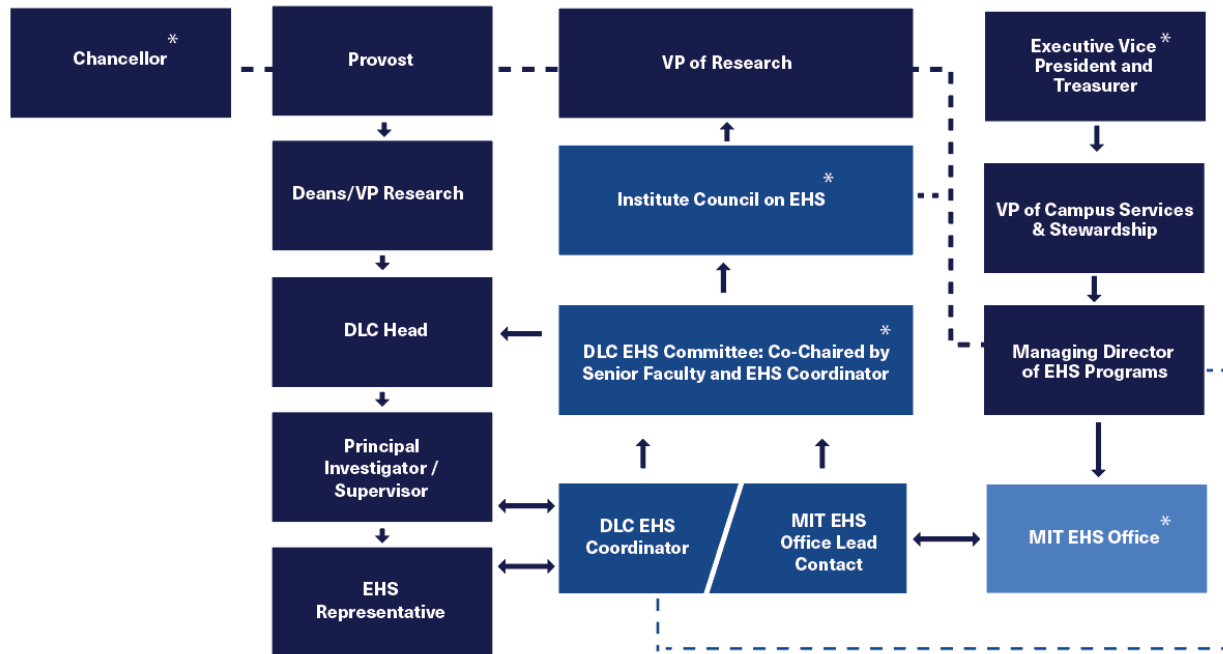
Chancellor*

Provost

VP of Research

Executive Vice President and Treasurer*

Deans/VP Research

Institute Council on EHS*

VP of Campus Services & Stewardship

DLC Head

DLC EHS Committee: Co-Chaired by Senior Faculty and EHS Coordinator*

Managing Director of EHS Programs

Principal Investigator / Supervisor

DLC EHS Coordinator

MIT EHS Office Lead Contact

MIT EHS Office*

EHS Representative